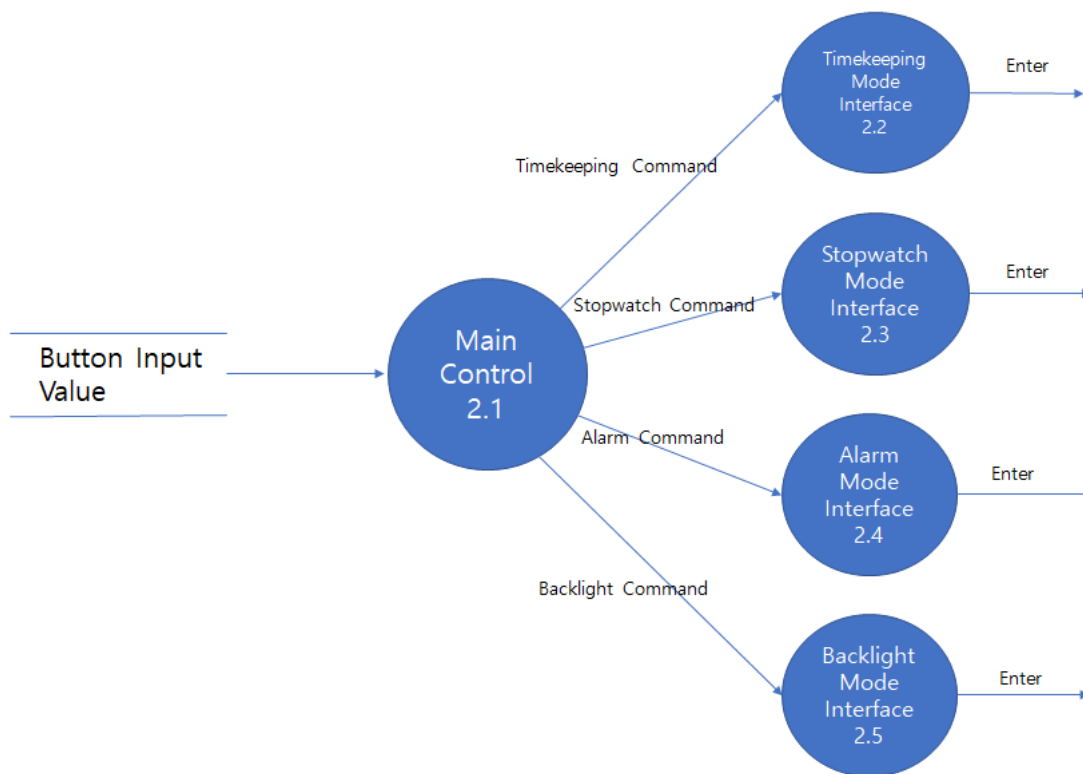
Button Input Value

Main Control 2.1

Timekeeping Command

Stopwatch Command

Alarm Command

Backlight Command

Timekeeping Mode Interface 2.2

Enter

Stopwatch Mode Interface 2.3

Enter

Alarm Mode Interface 2.4

Enter

Backlight Mode Interface 2.5

Enter